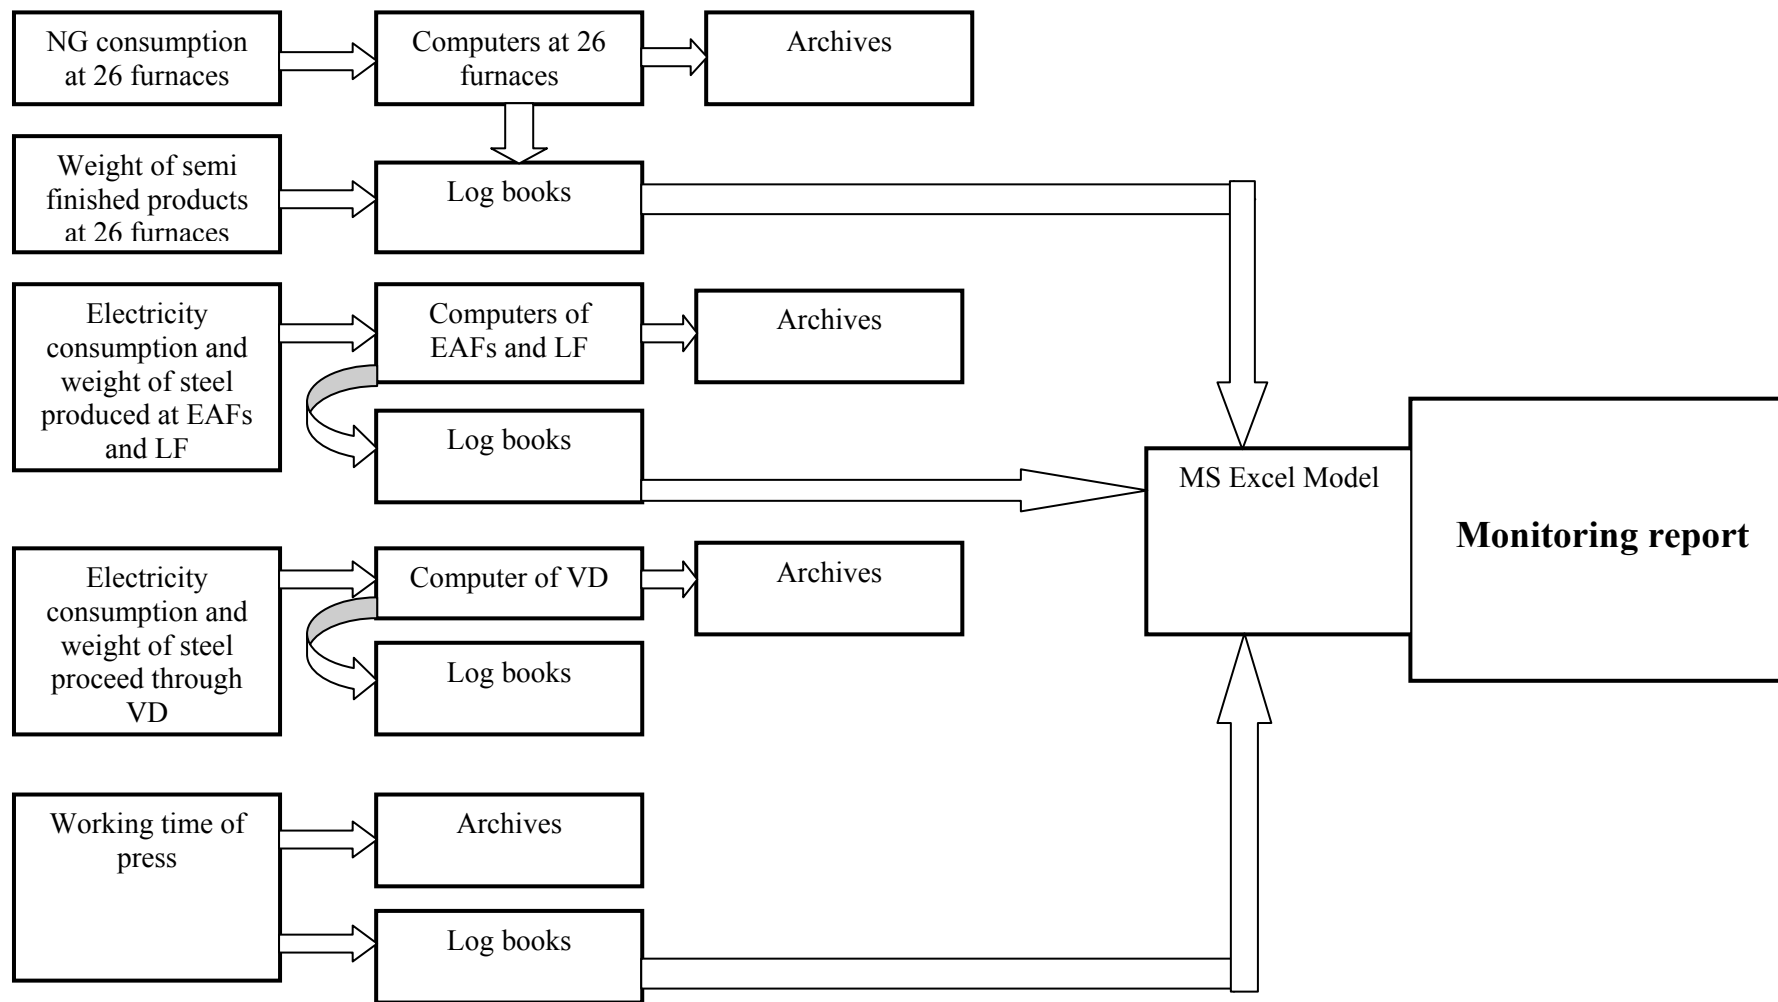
NG consumption at 26 furnaces

Computers at 26 furnaces

Archives

Weight of semi finished products at 26 furnaces

Log books

Electricity consumption and weight of steel produced at EAFs and LF

Computers of EAFs and LF

Archives

Log books

MS Excel Model

Monitoring report

Electricity consumption and weight of steel proceed through VD

Computer of VD

Archives

Log books

Working time of press

Archives

Log books